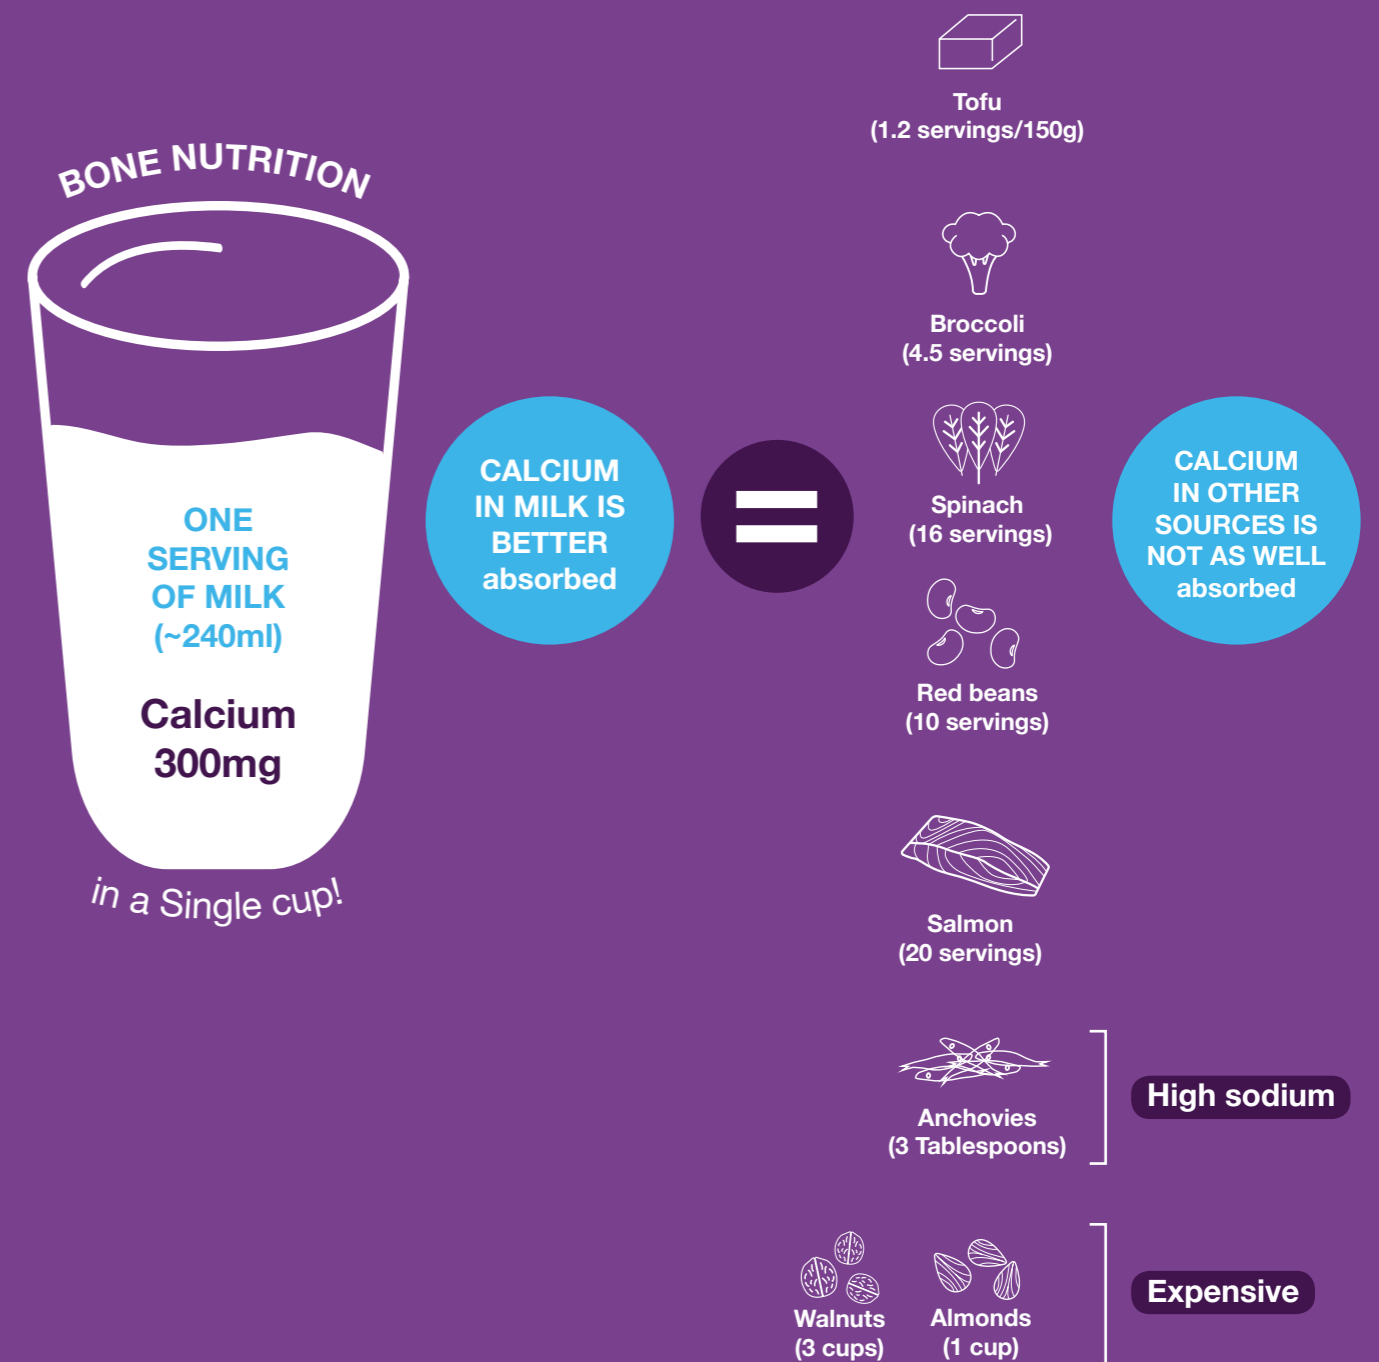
BONE NUTRITION

ONE SERVING OF MILK (~240ml)

Calcium 300mg

in a Single cup!

CALCIUM IN MILK IS BETTER absorbed

=

Tofu
(1.2 servings/150g)

Broccoli
(4.5 servings)

Spinach
(16 servings)

Red beans
(10 servings)

Salmon
(20 servings)

Anchovies
(3 Tablespoons)

High sodium

Walnuts
(3 cups)

Almonds
(1 cup)

Expensive

CALCIUM IN OTHER SOURCES IS NOT AS WELL absorbed